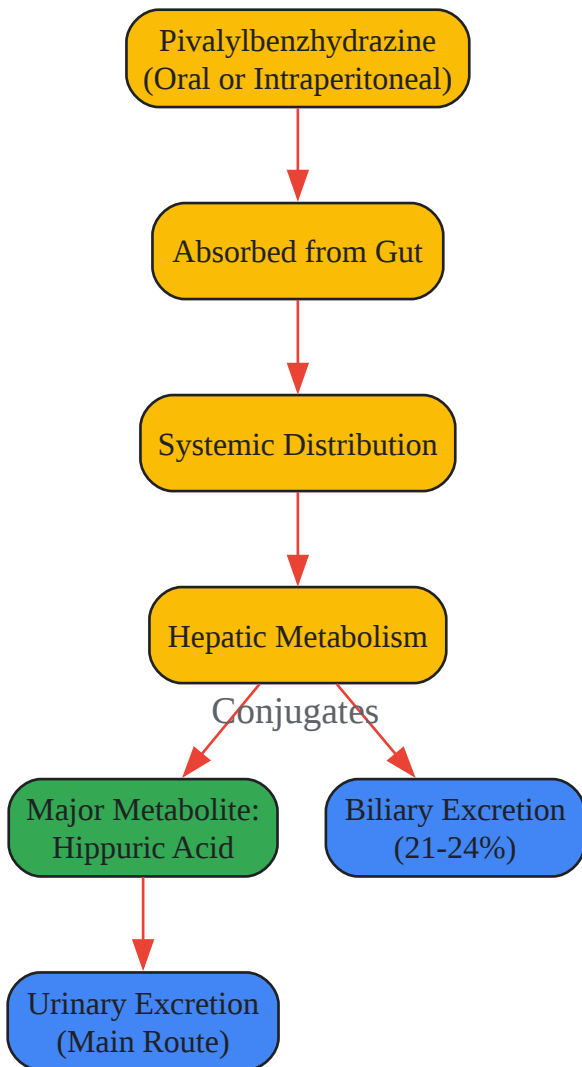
Pivalylbenzhydrazine
(Oral or Intraperitoneal)

Absorbed from Gut

Systemic Distribution

Hepatic Metabolism

Conjugates

Major Metabolite:
Hippuric Acid

Biliary Excretion
(21-24%)

Urinary Excretion
(Main Route)